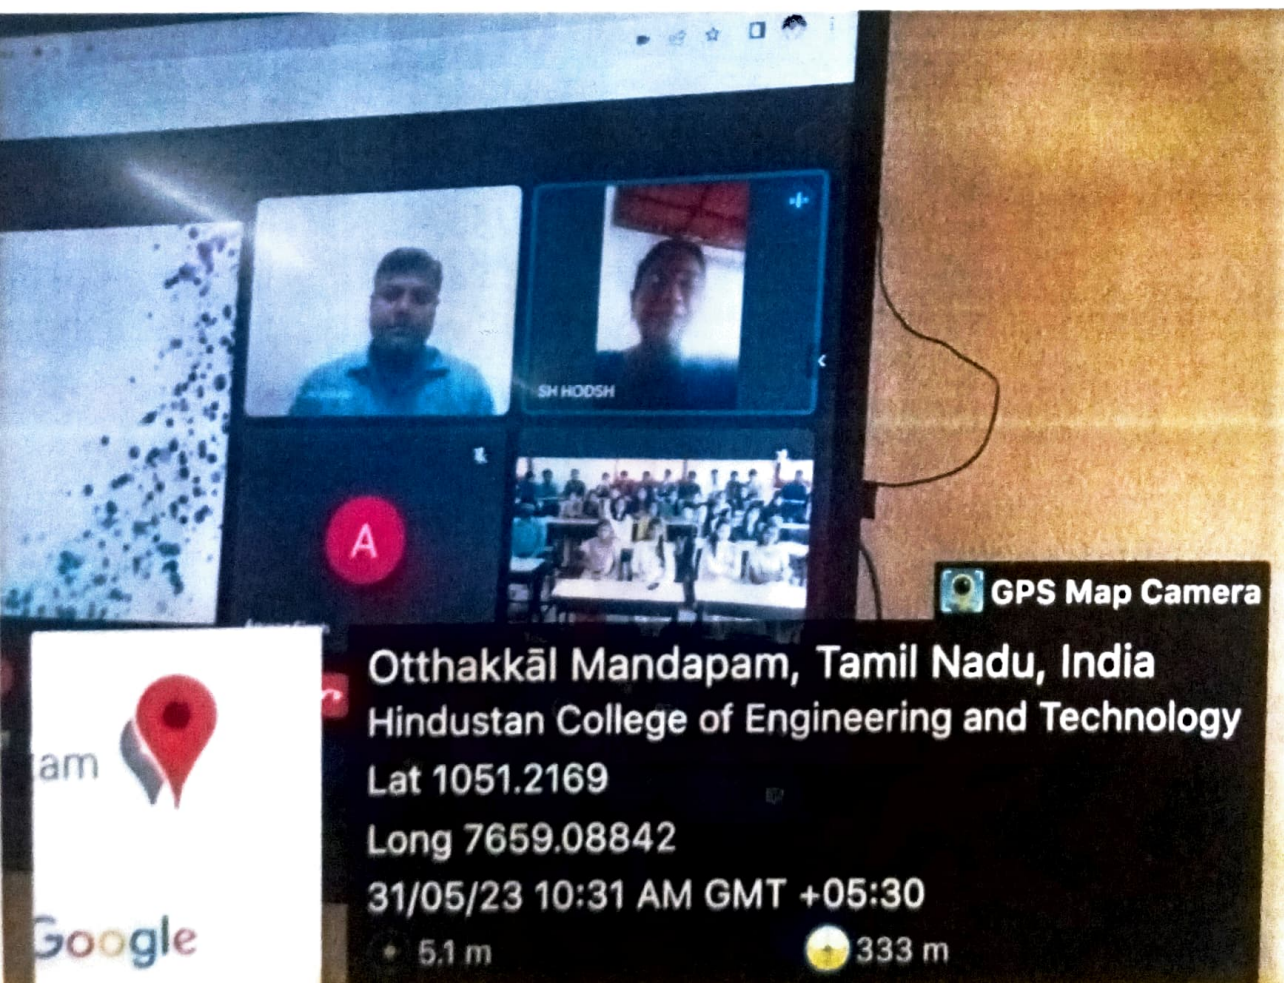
SH HODSH

A

GPS Map Camera

Otthakkāl Mandapam, Tamil Nadu, India

Hindustan College of Engineering and Technology

Lat 1051.2169

Long 7659.08842

31/05/23 10:31 AM GMT +05:30

5.1 m

333 m

am

Google